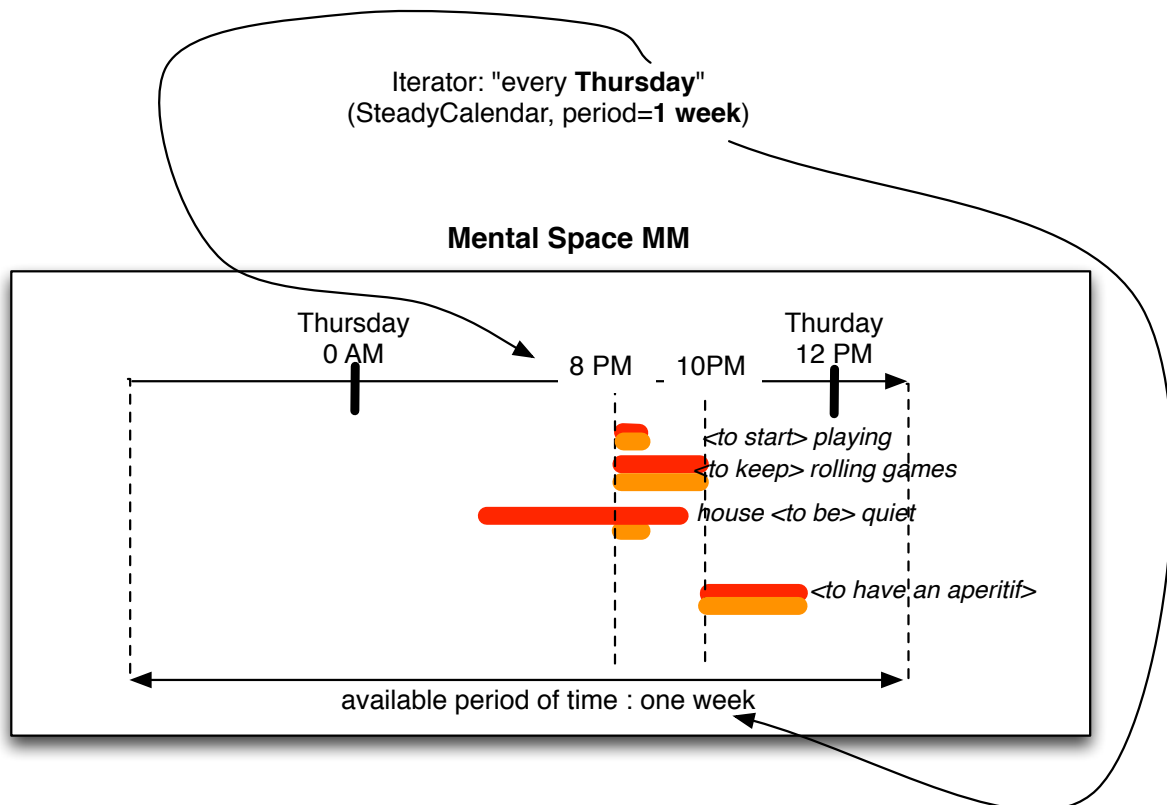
Iterator: "every **Thursday**"
(SteadyCalendar, period=**1 week**)

**Mental Space MM**

Thursday
0 AM

8 PM

10PM

Thurday
12 PM

<to start> playing

<to keep> rolling games

house <to be> quiet

<to have an aperitif>

available period of time : one week